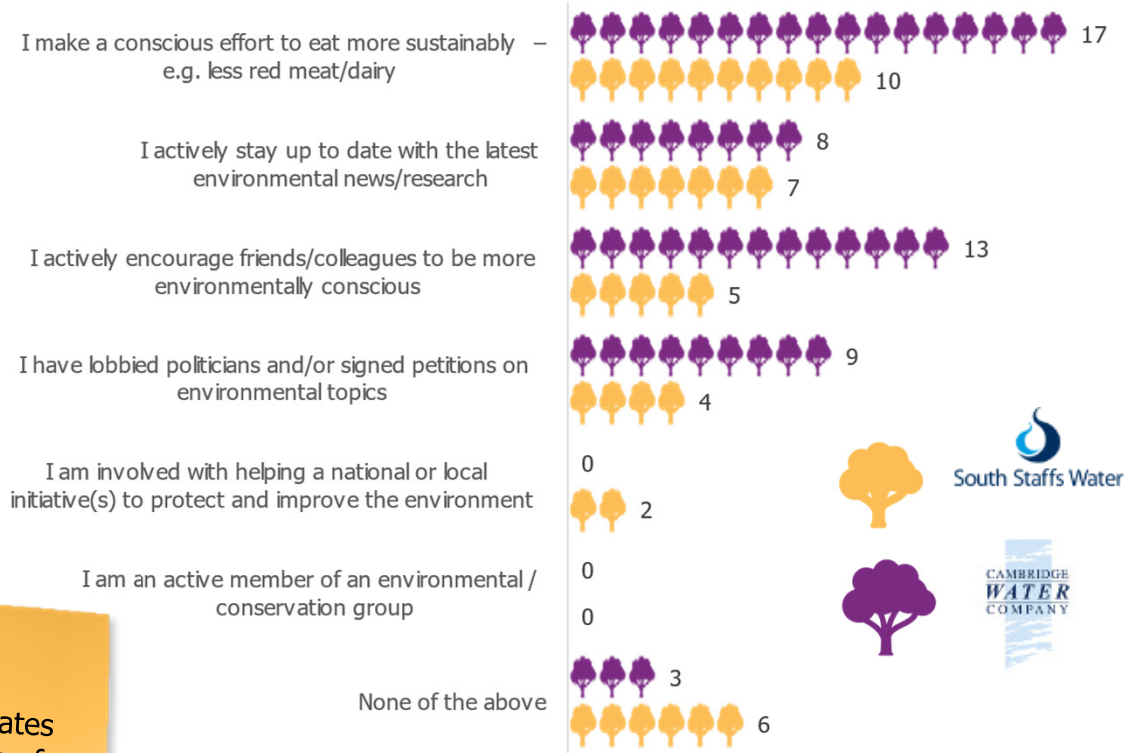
I make a conscious effort to eat more sustainably – e.g. less red meat/dairy
17
10

I actively stay up to date with the latest environmental news/research
8
7

I actively encourage friends/colleagues to be more environmentally conscious
13
5

I have lobbied politicians and/or signed petitions on environmental topics
9
4

I am involved with helping a national or local initiative(s) to protect and improve the environment
0
2

I am an active member of an environmental / conservation group
0
0

None of the above
3
6

South Staffs Water

CAMBRIDGE WATER COMPANY

ates
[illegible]